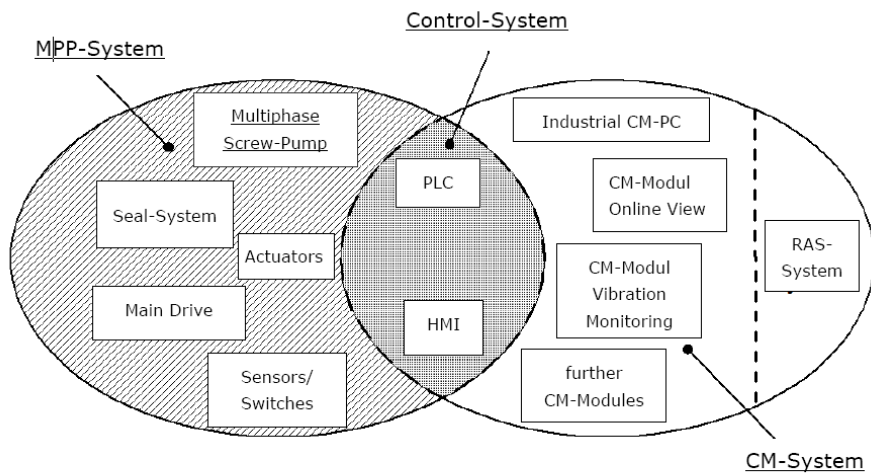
Control-System

MPP-System

Multiphase Screw-Pump

Industrial CM-PC

PLC

CM-Modul Online View

Seal-System

Actuators

RAS-System

CM-Modul Vibration Monitoring

Main Drive

HMI

Sensors/ Switches

further CM-Modules

CM-System